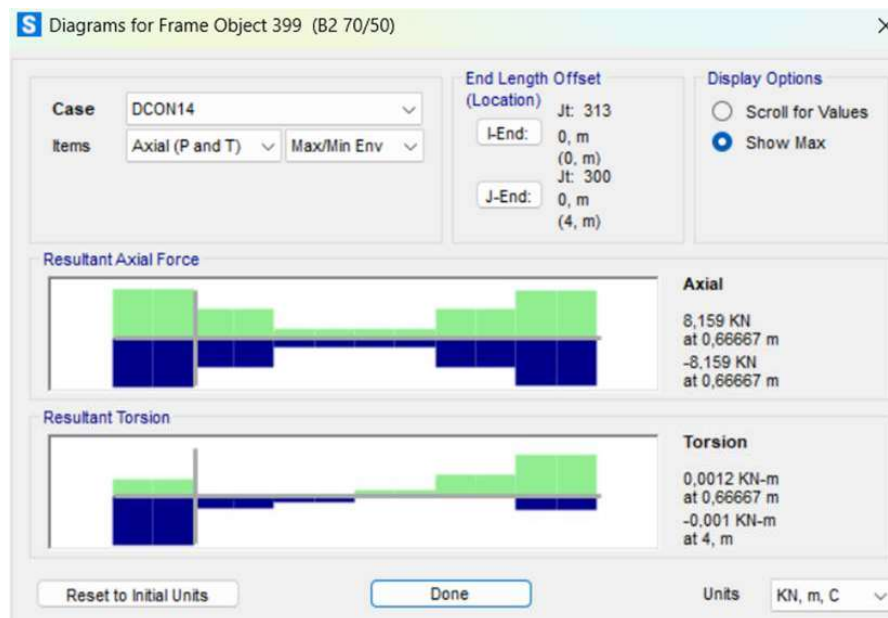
S Diagrams for Frame Object 399 (B2 70/50)

Case DCON14
Items Axial (P and T) Max/Min Env

End Length Offset (Location)
Jt: 313
I-End: 0, m (0, m)
Jt: 300
J-End: 0, m (4, m)

Display Options
Scroll for Values
Show Max

Resultant Axial Force

Axial
8,159 KN
at 0,66667 m
-8,159 KN
at 0,66667 m

Resultant Torsion

Torsion
0,0012 KN-m
at 0,66667 m
-0,001 KN-m
at 4, m

Reset to Initial Units
Done
Units KN, m, C